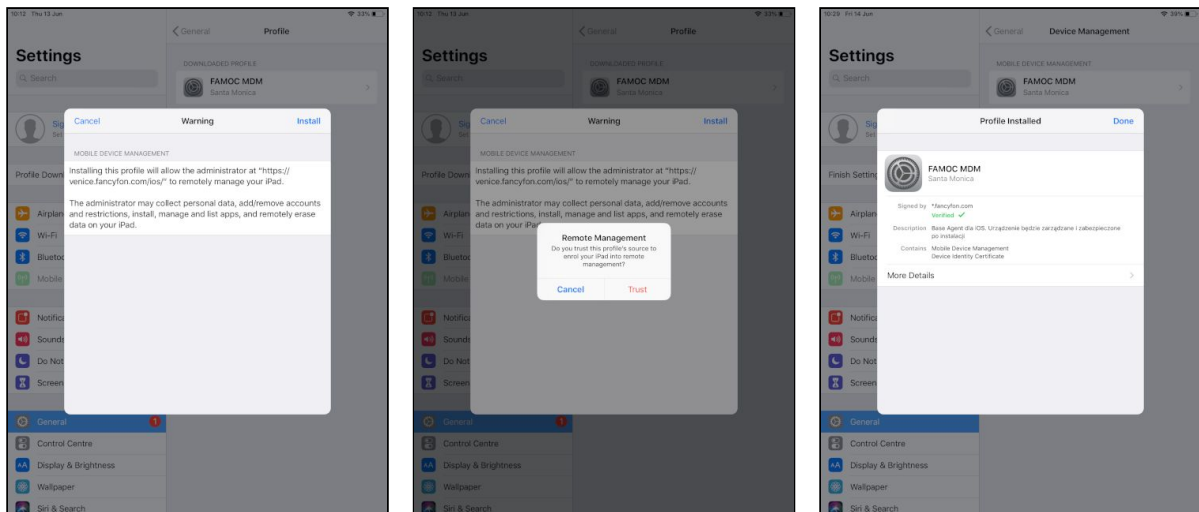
10:12 Thu 13 Jun

33%

Settings

Search

General

Profile

DOWNLOADED PROFILE

FAMOC MDM

Santa Monica

Si

Se

Profile Down

Airplan

Wi-Fi

Blueto

Mobile

Notific

Sounds

Do Not

Screen

General

1

Control Centre

Display & Brightness

Wallpaper

Siri & Search

Cancel

Warning

Install

MOBILE DEVICE MANAGEMENT

Installing this profile will allow the administrator at "https://venice.fancyfon.com/ios/" to remotely manage your iPad.

The administrator may collect personal data, add/remove accounts and restrictions, install, manage and list apps, and remotely erase data on your iPad.

10:12 Thu 13 Jun

33%

Settings

Search

General

Profile

DOWNLOADED PROFILE

FAMOC MDM

Santa Monica

Profile Down

Airplan

Wi-Fi

Blueto

Mobile

Notific

Sounds

Do Not

Screen

General

1

Control Centre

Display & Brightness

Wallpaper

Siri & Search

Cancel

Warning

Install

MOBILE DEVICE MANAGEMENT

Installing this profile will allow the administrator at "https://venice.fancyfon.com/ios/" to remotely manage your iPad.

The administrator may collect personal data, add/remove accounts and restrictions, install, manage and list apps, and remotely erase data on your iPad.

Remote Management

Do you trust this profile's source to enrol your iPad into remote management?

Cancel

Trust

10:29 Fri 14 Jun

39%

Settings

Search

General

Device Management

MOBILE DEVICE MANAGEMENT

FAMOC MDM

Santa Monica

Si

Se

Finish Settin

Airplan

Wi-Fi

Blueto

Mobile

Notific

Sounds

Do Not

Screen

General

Control Centre

Display & Brightness

Wallpaper

Siri & Search

Profile Installed

Done

FAMOC MDM

Santa Monica

Signed by *fancyfon.com

Verified ✓

Description Base Agent dla iOS. Urządzenie będzie zarządzane i zabezpieczone po instalacji

Contains Mobile Device Management Device Identity Certificate

More Details